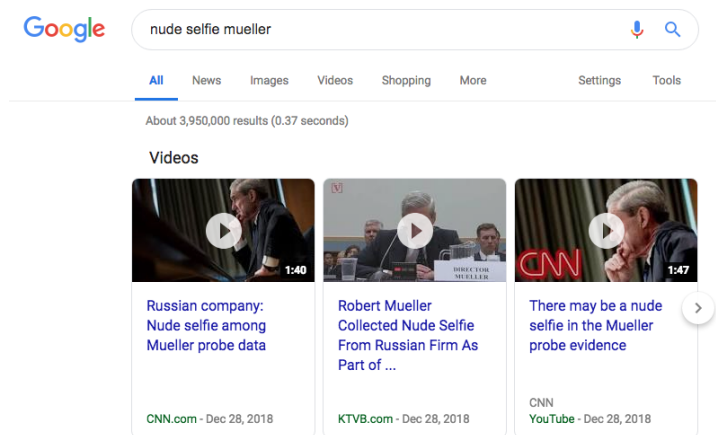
Google

nude selfie mueller

All News Images Videos Shopping More Settings Tools

About 3,950,000 results (0.37 seconds)

Videos

1:40

Russian company: Nude selfie among Mueller probe data

CNN.com - Dec 28, 2018

V

DIRECTOR MUELLER

Robert Mueller Collected Nude Selfie From Russian Firm As Part of ...

KTVB.com - Dec 28, 2018

CNN

1:47

There may be a nude selfie in the Mueller probe evidence

CNN

YouTube - Dec 28, 2018